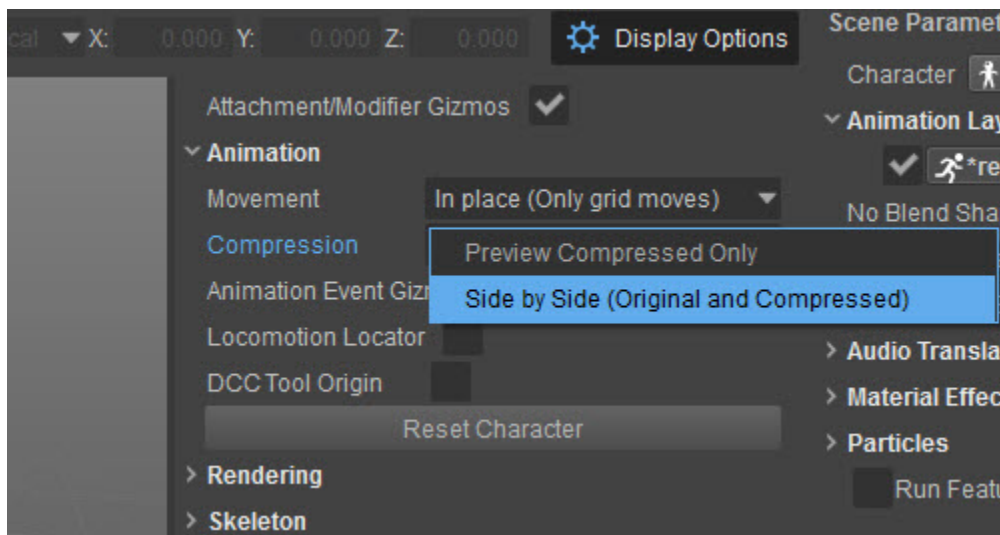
cal X: 0.000 Y: 0.000 Z: 0.000

Display Options

Attachment/Modifier Gizmos

Animation

Movement In place (Only grid moves)

Compression

Preview Compressed Only

Side by Side (Original and Compressed)

Animation Event Gizr

Locomotion Locator

DCC Tool Origin

Reset Character

Rendering

Skeleton

Scene Paramet

Character

Animation Lay

*re

No Blend Sha

Audio Transla

Material Effec

Particles

Run Featu